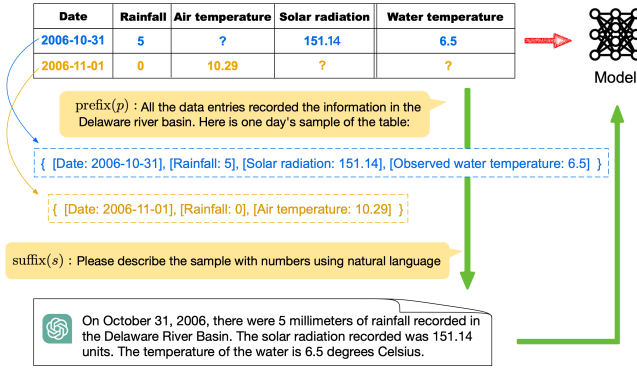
| Date | Rainfall | Air temperature | Solar radiation | Water temperature |
|---|---|---|---|---|
| 2006-10-31 | 5 | ? | 151.14 | 6.5 |
| 2006-11-01 | 0 | 10.29 | ? | ? |

Model

$\text{prefix}(p)$ : All the data entries recorded the information in the Delaware river basin. Here is one day's sample of the table:

{ [Date: 2006-10-31], [Rainfall: 5], [Solar radiation: 151.14], [Observed water temperature: 6.5] }

{ [Date: 2006-11-01], [Rainfall: 0], [Air temperature: 10.29] }

$\text{suffix}(s)$ : Please describe the sample with numbers using natural language

On October 31, 2006, there were 5 millimeters of rainfall recorded in the Delaware River Basin. The solar radiation recorded was 151.14 units. The temperature of the water is 6.5 degrees Celsius.